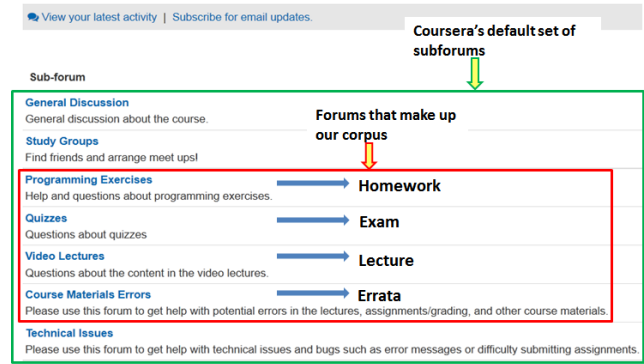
View your latest activity | Subscribe for email updates.

Coursera's default set of subforums

Sub-forum

General Discussion
General discussion about the course.

Study Groups
Find friends and arrange meet ups!

Forums that make up our corpus

Programming Exercises
Help and questions about programming exercises.

Homework

Quizzes
Questions about quizzes

Exam

Video Lectures
Questions about the content in the video lectures.

Lecture

Course Materials Errors
Please use this forum to get help with potential errors in the lectures, assignments/grading, and other course materials.

Errata

Technical Issues
Please use this forum to get help with technical issues and bugs such as error messages or difficulty submitting assignments.